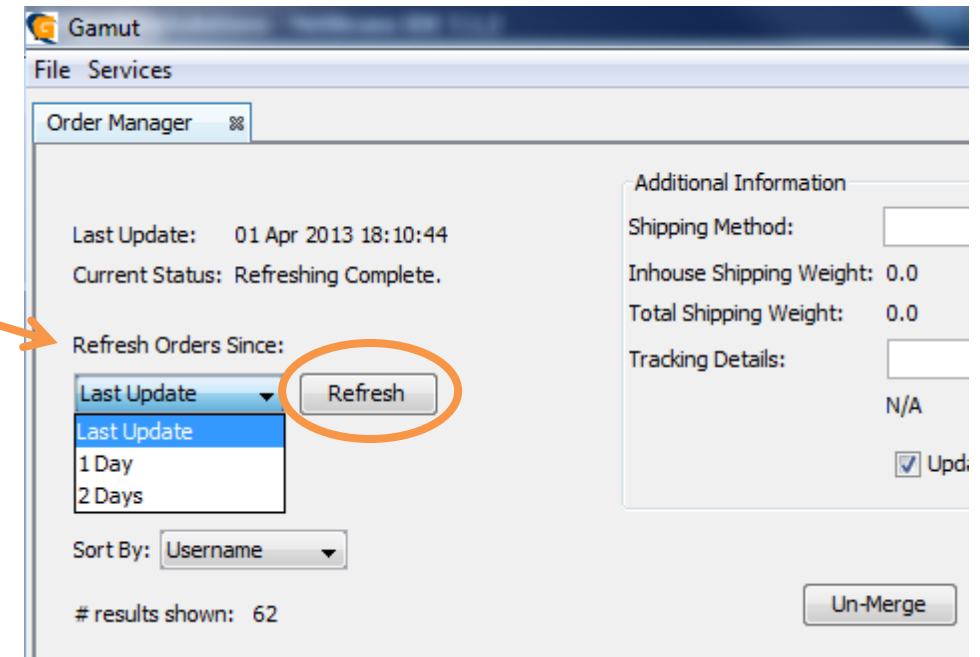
Gamut

File Services

Order Manager

Last Update: 01 Apr 2013 18:10:44

Current Status: Refreshing Complete.

Refresh Orders Since:

Last Update

Refresh

Last Update
1 Day
2 Days

Sort By: Username

# results shown: 62

Additional Information

Shipping Method:

Inhouse Shipping Weight: 0.0

Total Shipping Weight: 0.0

Tracking Details:

N/A

Upda

Un-Merge